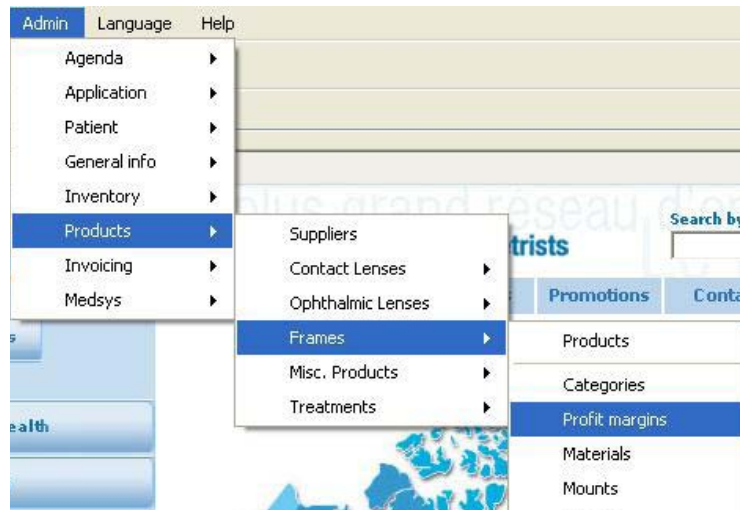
Admin Language Help

Agenda
Application
Patient
General info
Inventory
Products
Invoicing
Medsys

Suppliers
Contact Lenses
Ophthalmic Lenses
Frames
Misc. Products
Treatments

Products
Categories
Profit margins
Materials
Mounts

plus grand réseau d'o

Search by

trists

Promotions Conta

s

ealth